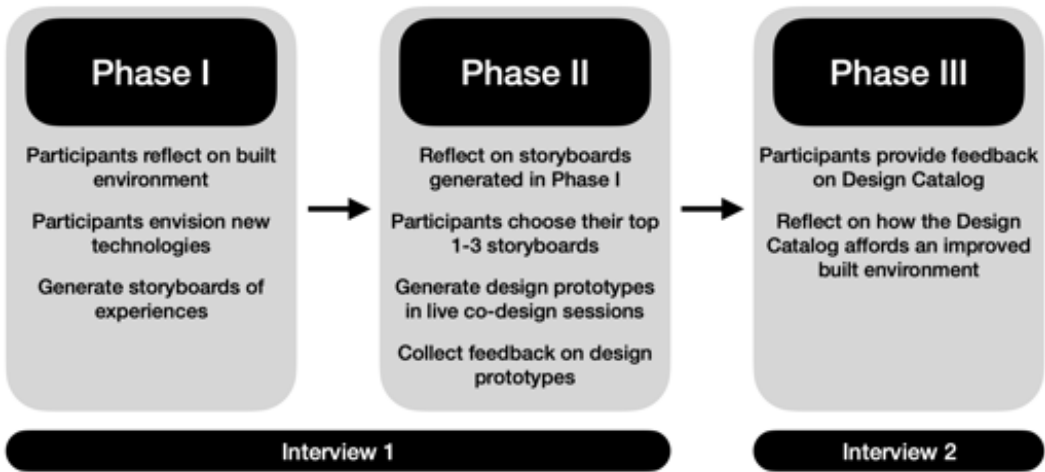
Phase I

Participants reflect on built environment

Participants envision new technologies

Generate storyboards of experiences

Phase II

Reflect on storyboards generated in Phase I

Participants choose their top 1-3 storyboards

Generate design prototypes in live co-design sessions

Collect feedback on design prototypes

Phase III

Participants provide feedback on Design Catalog

Reflect on how the Design Catalog affords an improved built environment

Interview 1

Interview 2